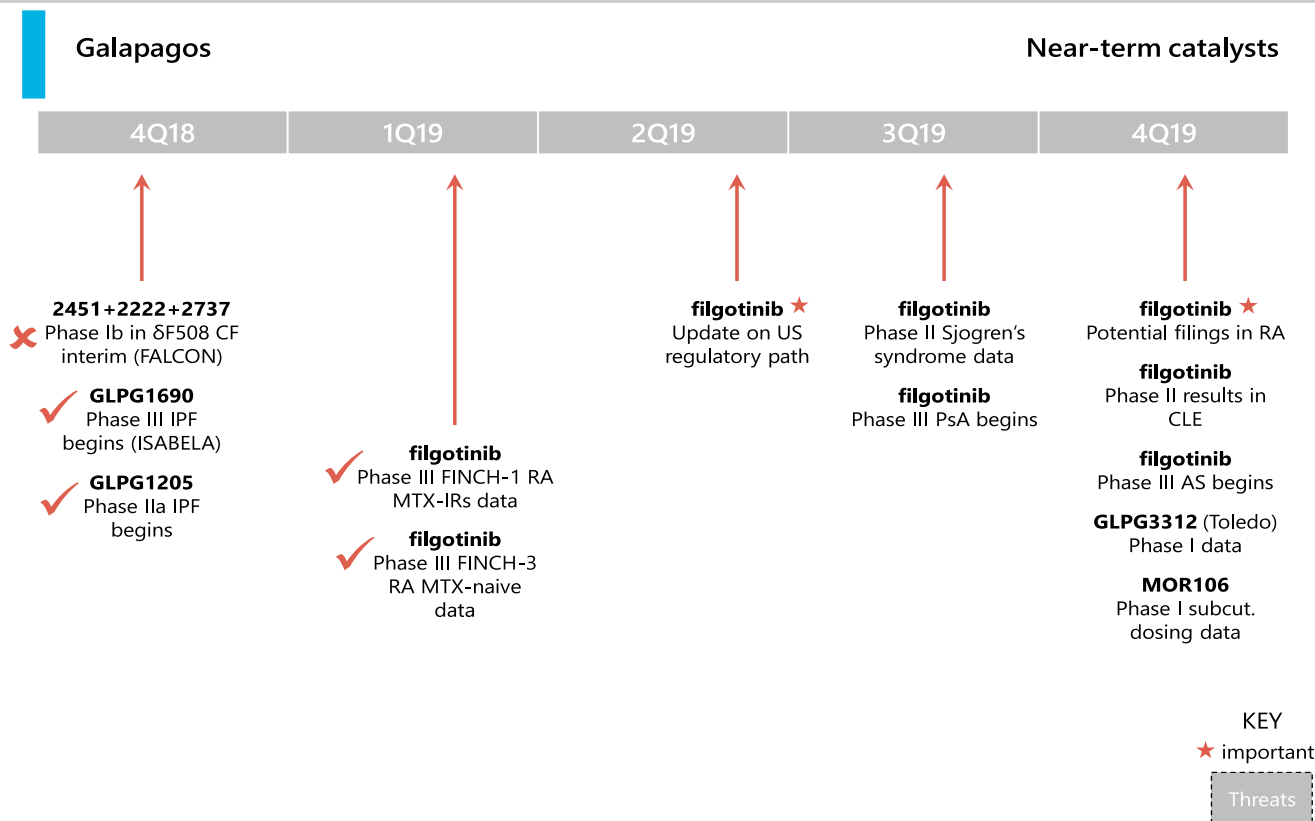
Galapagos

Near-term catalysts

| 4Q18 | 1Q19 | 2Q19 | 3Q19 | 4Q19 |
|---|---|---|---|---|

**2451+2222+2737**
Phase Ib in δF508 CF interim (FALCON)

**GLPG1690**
Phase III IPF begins (ISABELA)

**GLPG1205**
Phase IIa IPF begins

**filgotinib**
Phase III FINCH-1 RA MTX-IRs data

**filgotinib**
Phase III FINCH-3 RA MTX-naive data

**filgotinib** ★
Update on US regulatory path

**filgotinib**
Phase II Sjogren's syndrome data

**filgotinib**
Phase III PsA begins

**filgotinib** ★
Potential filings in RA

**filgotinib**
Phase II results in CLE

**filgotinib**
Phase III AS begins

**GLPG3312** (Toledo)
Phase I data

**MOR106**
Phase I subcut. dosing data

KEY
★ important
Threats